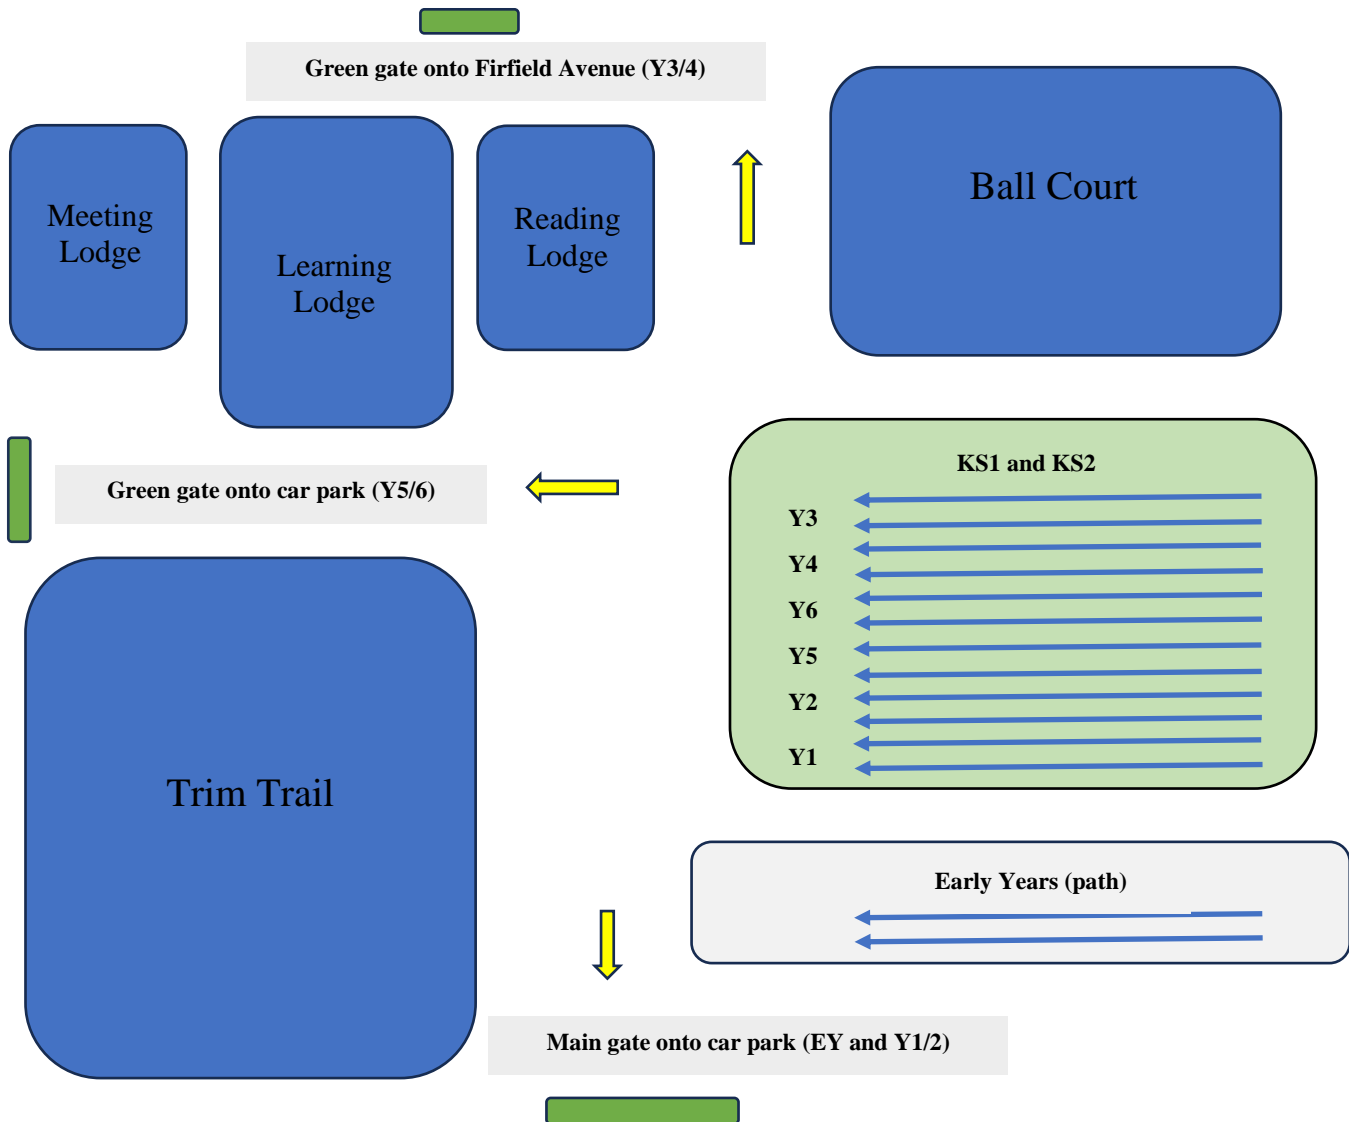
Green gate onto Firfield Avenue (Y3/4)

Meeting Lodge

Learning Lodge

Reading Lodge

Ball Court

Green gate onto car park (Y5/6)

KS1 and KS2

Y3

Y4

Y6

Y5

Y2

Y1

Trim Trail

Early Years (path)

Main gate onto car park (EY and Y1/2)